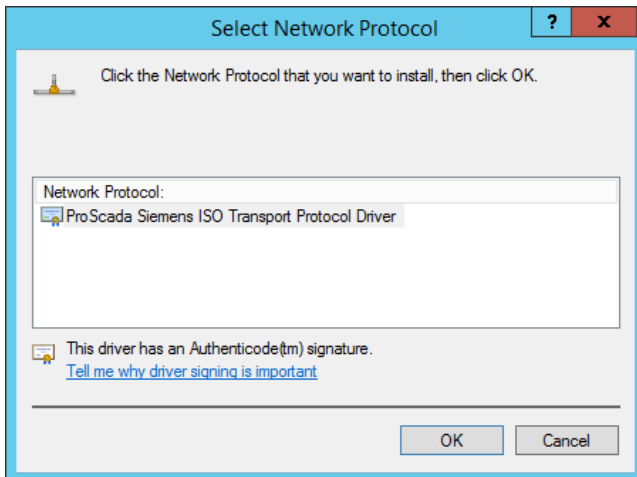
Select Network Protocol

?

X

Click the Network Protocol that you want to install, then click OK.

Network Protocol:

ProScada Siemens ISO Transport Protocol Driver

This driver has an Authenticode(tm) signature.

Tell me why driver signing is important

OK

Cancel